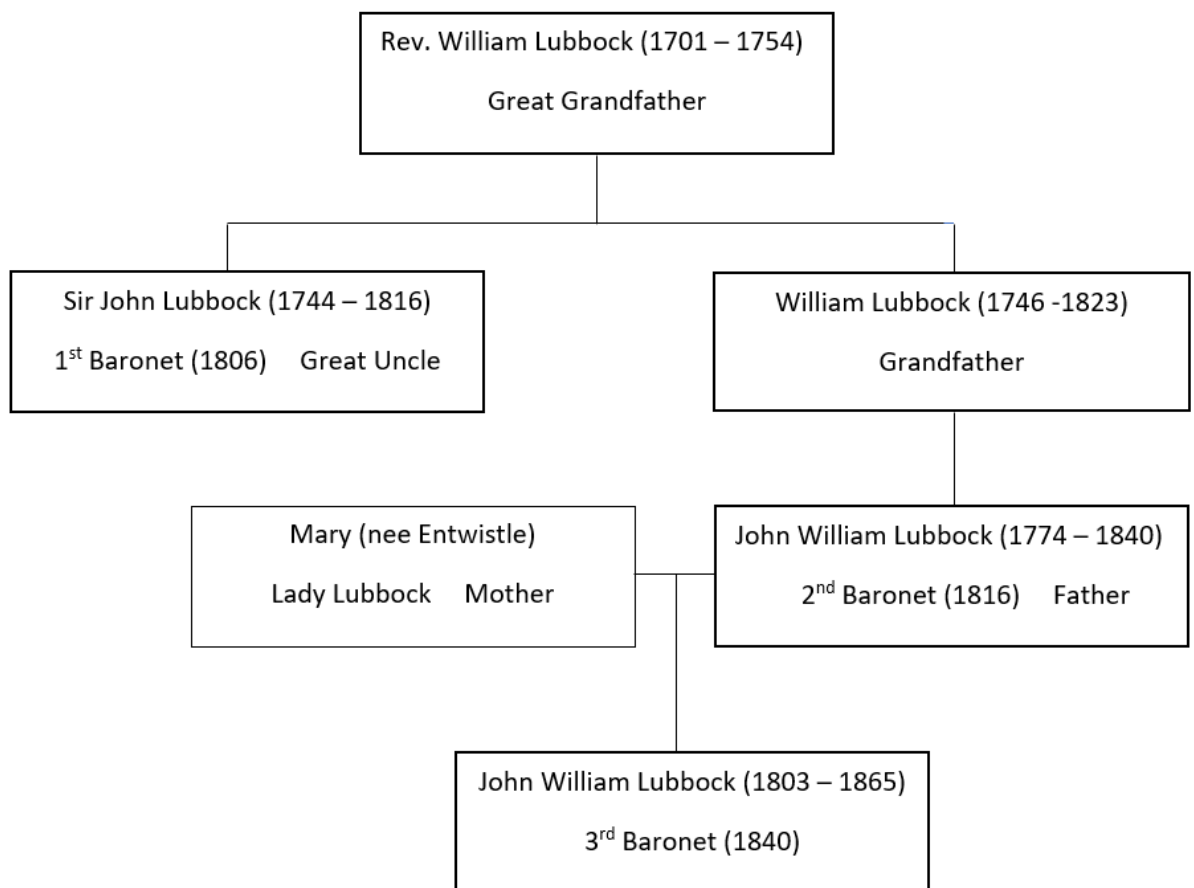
Rev. William Lubbock (1701 – 1754)

Great Grandfather

Sir John Lubbock (1744 – 1816)

1$^{st}$ Baronet (1806) Great Uncle

William Lubbock (1746 -1823)

Grandfather

Mary (nee Entwistle)

Lady Lubbock Mother

John William Lubbock (1774 – 1840)

2$^{nd}$ Baronet (1816) Father

John William Lubbock (1803 – 1865)

3$^{rd}$ Baronet (1840)